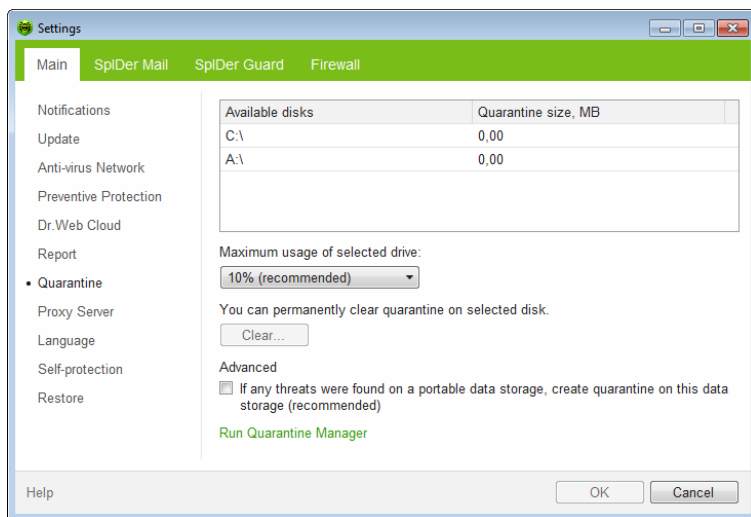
Settings

Main SpIDer Mail SpIDer Guard Firewall

Notifications
Update
Anti-virus Network
Preventive Protection
Dr.Web Cloud
Report
• Quarantine
Proxy Server
Language
Self-protection
Restore

| Available disks | Quarantine size, MB |
|---|---|
| C:\ | 0,00 |
| A:\ | 0,00 |

Maximum usage of selected drive:
10% (recommended)

You can permanently clear quarantine on selected disk.
Clear...

Advanced
If any threats were found on a portable data storage, create quarantine on this data storage (recommended)

Run Quarantine Manager

Help
OK
Cancel